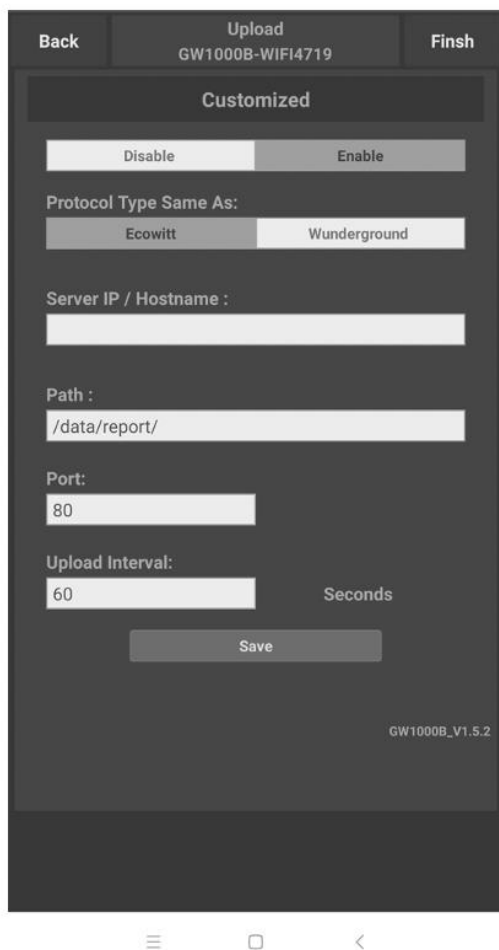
Back
Upload
GW1000B-WIFI4719
Finsh

Customized

Disable
Enable

Protocol Type Same As:
Ecowitt
Wunderground

Server IP / Hostname :

Path :
/data/report/

Port:
80

Upload Interval:
60
Seconds

Save

GW1000B_V1.5.2